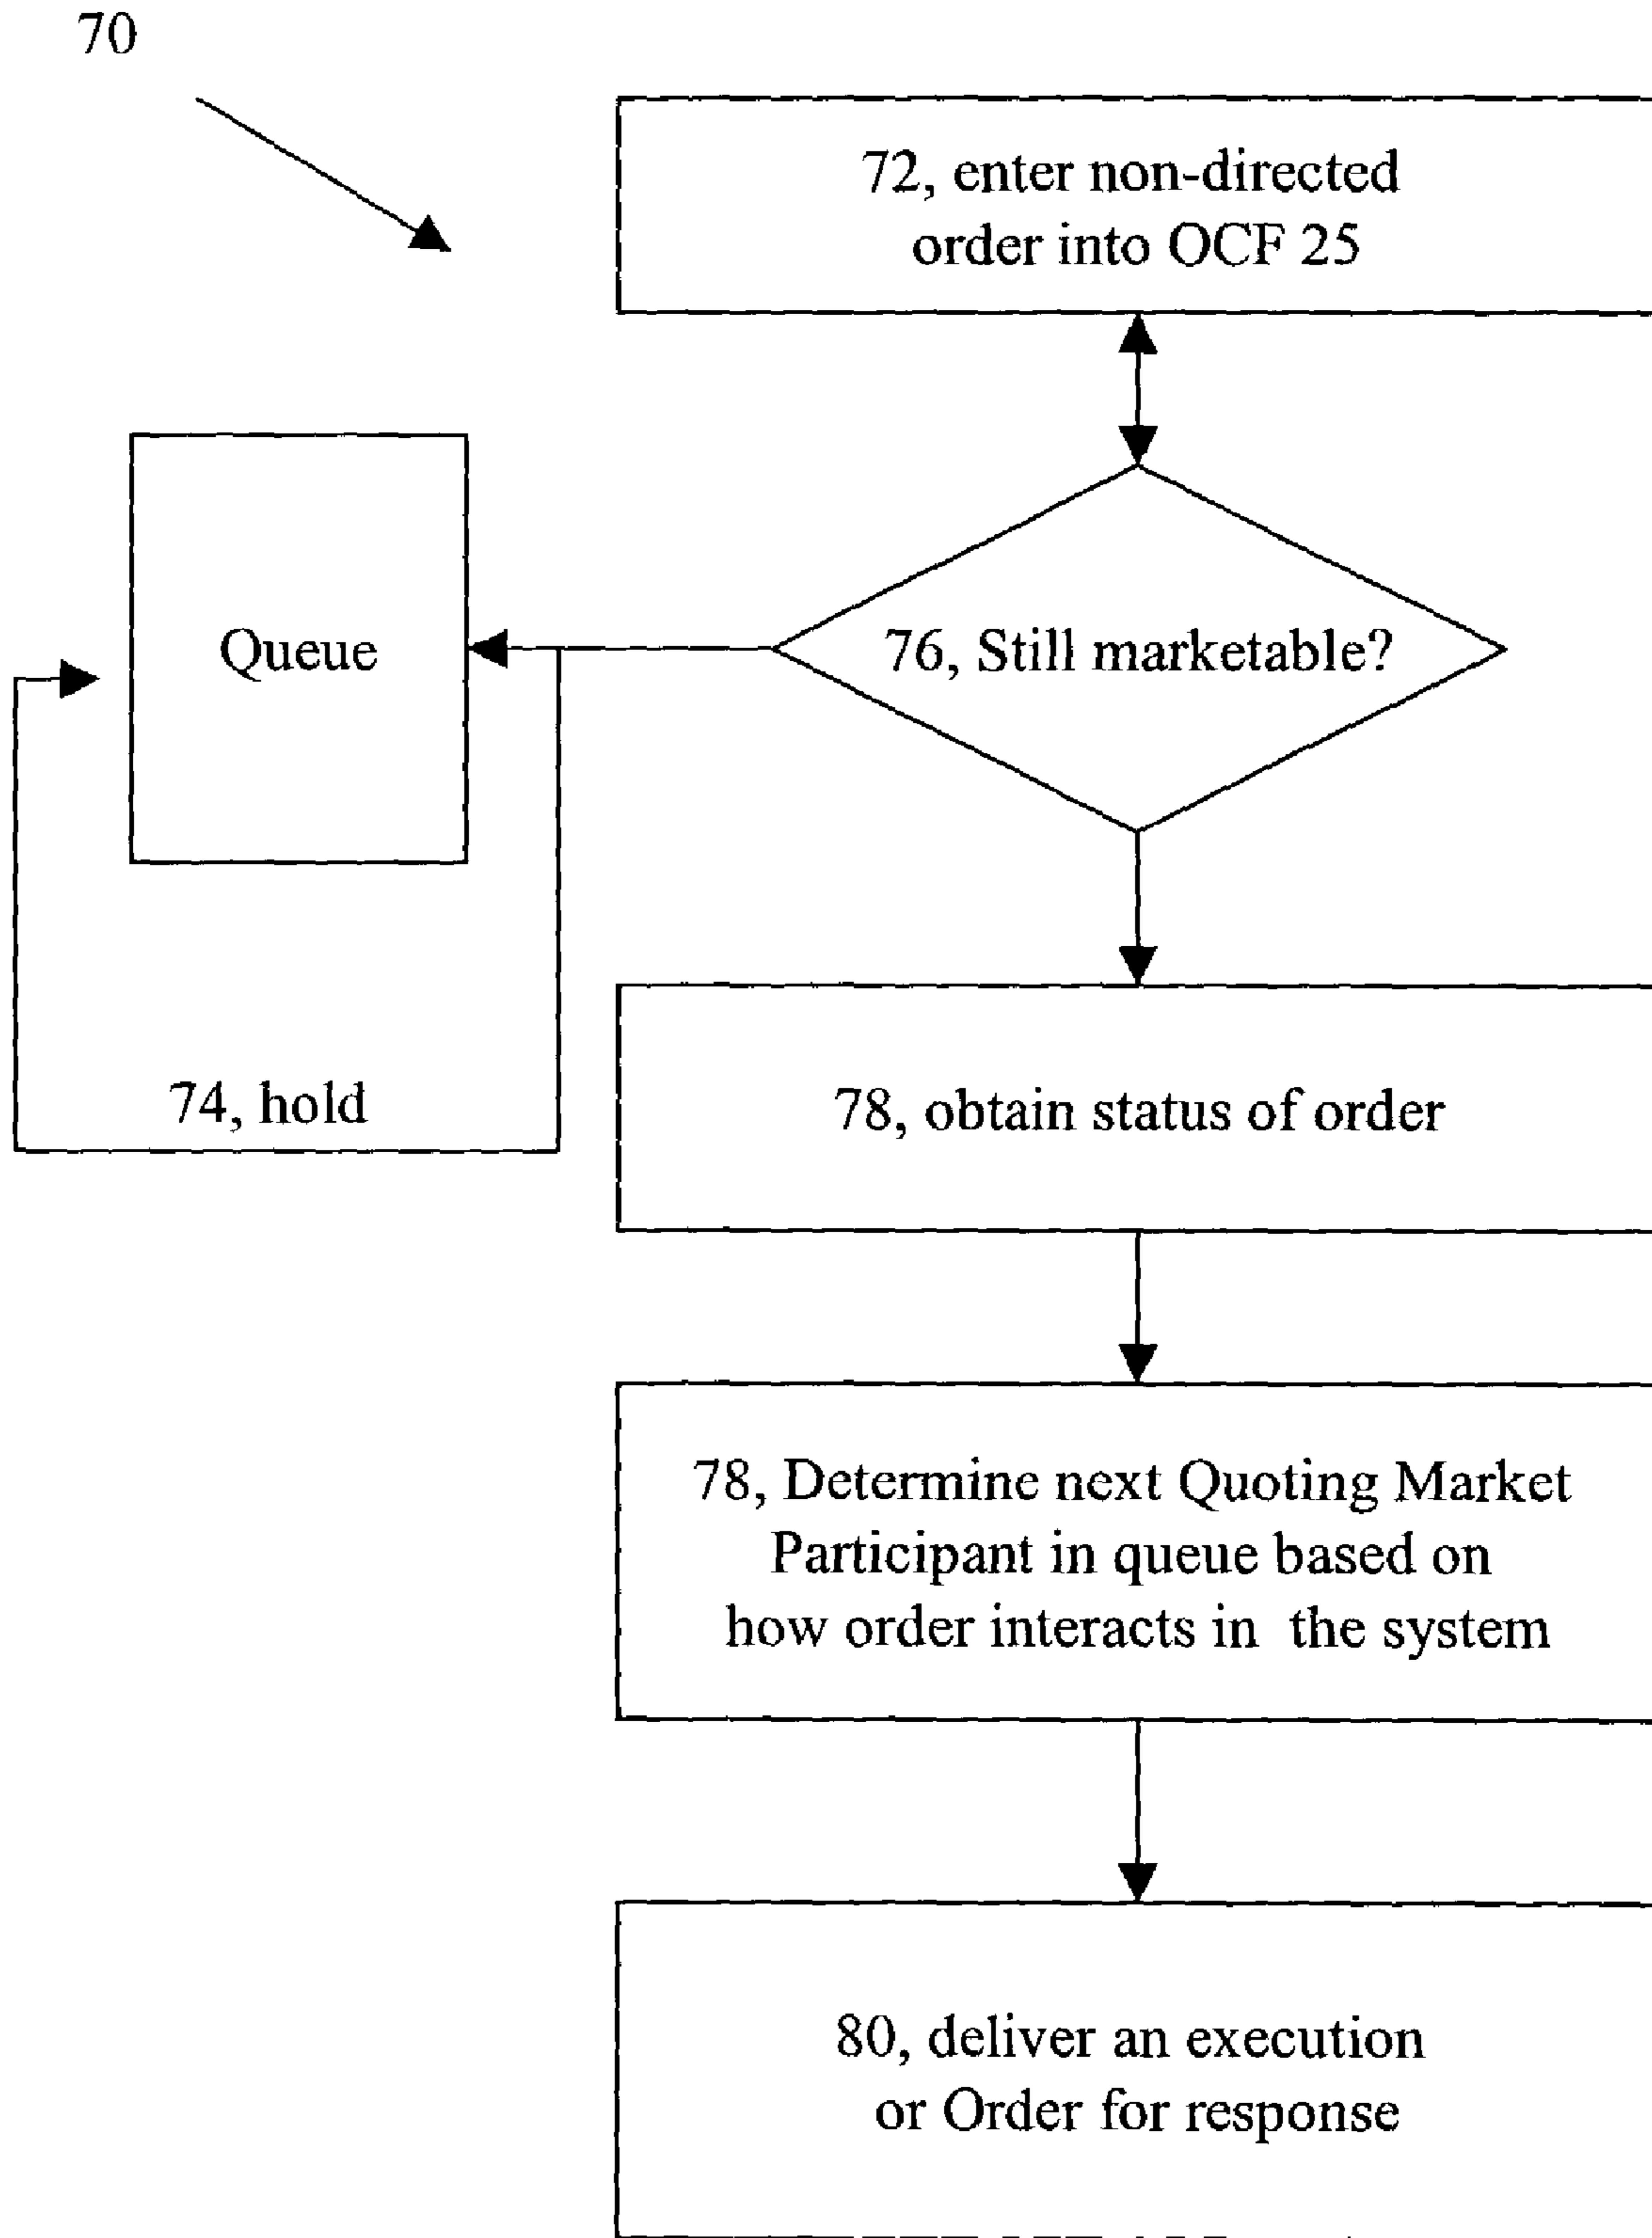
70

72, enter non-directed order into OCF 25

Queue

76, Still marketable?

74, hold

78, obtain status of order

78, Determine next Quoting Market Participant in queue based on how order interacts in the system

80, deliver an execution or Order for response